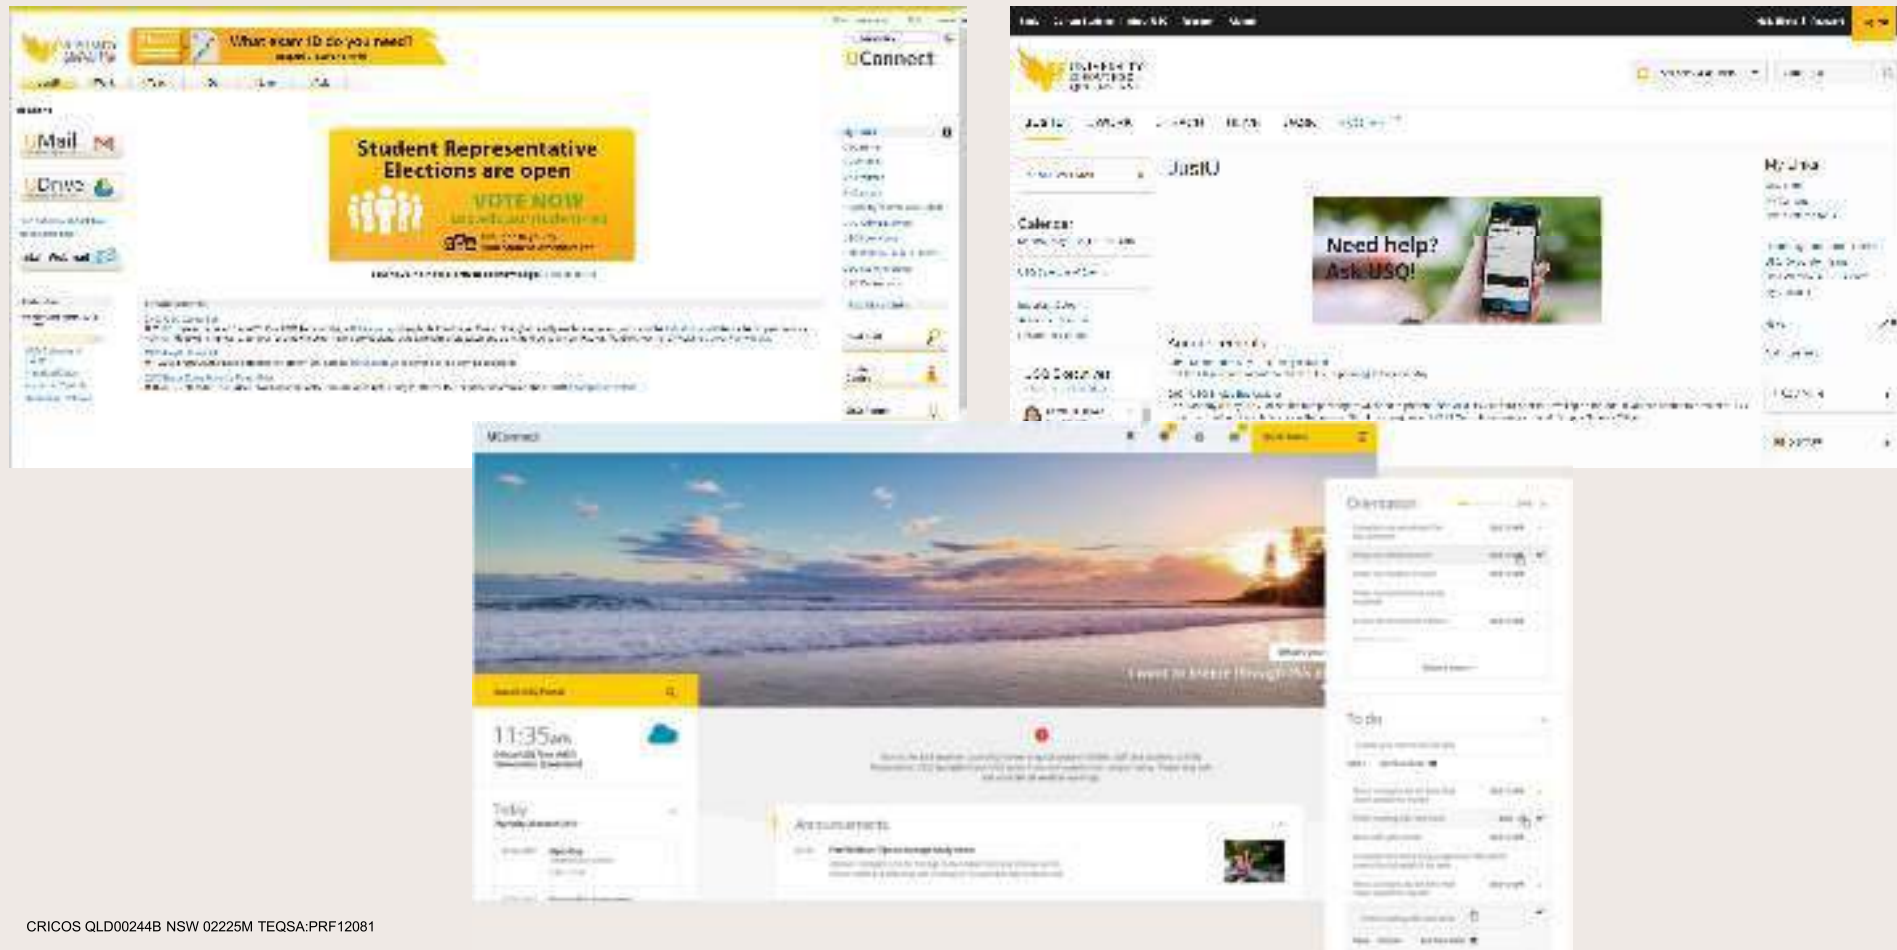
What exam ID do you need?

UConnect

UMail

UDrive

Student Representative Elections are open

VOTE NOW

UsefulU

Calendar

USQ Calendar

Need help? Ask USQ!

My Links

UConnect

11:35am

Today

Announcements

Orientation

To do

CRICOS QLD00244B NSW 02225M TEQSA:PRF12081